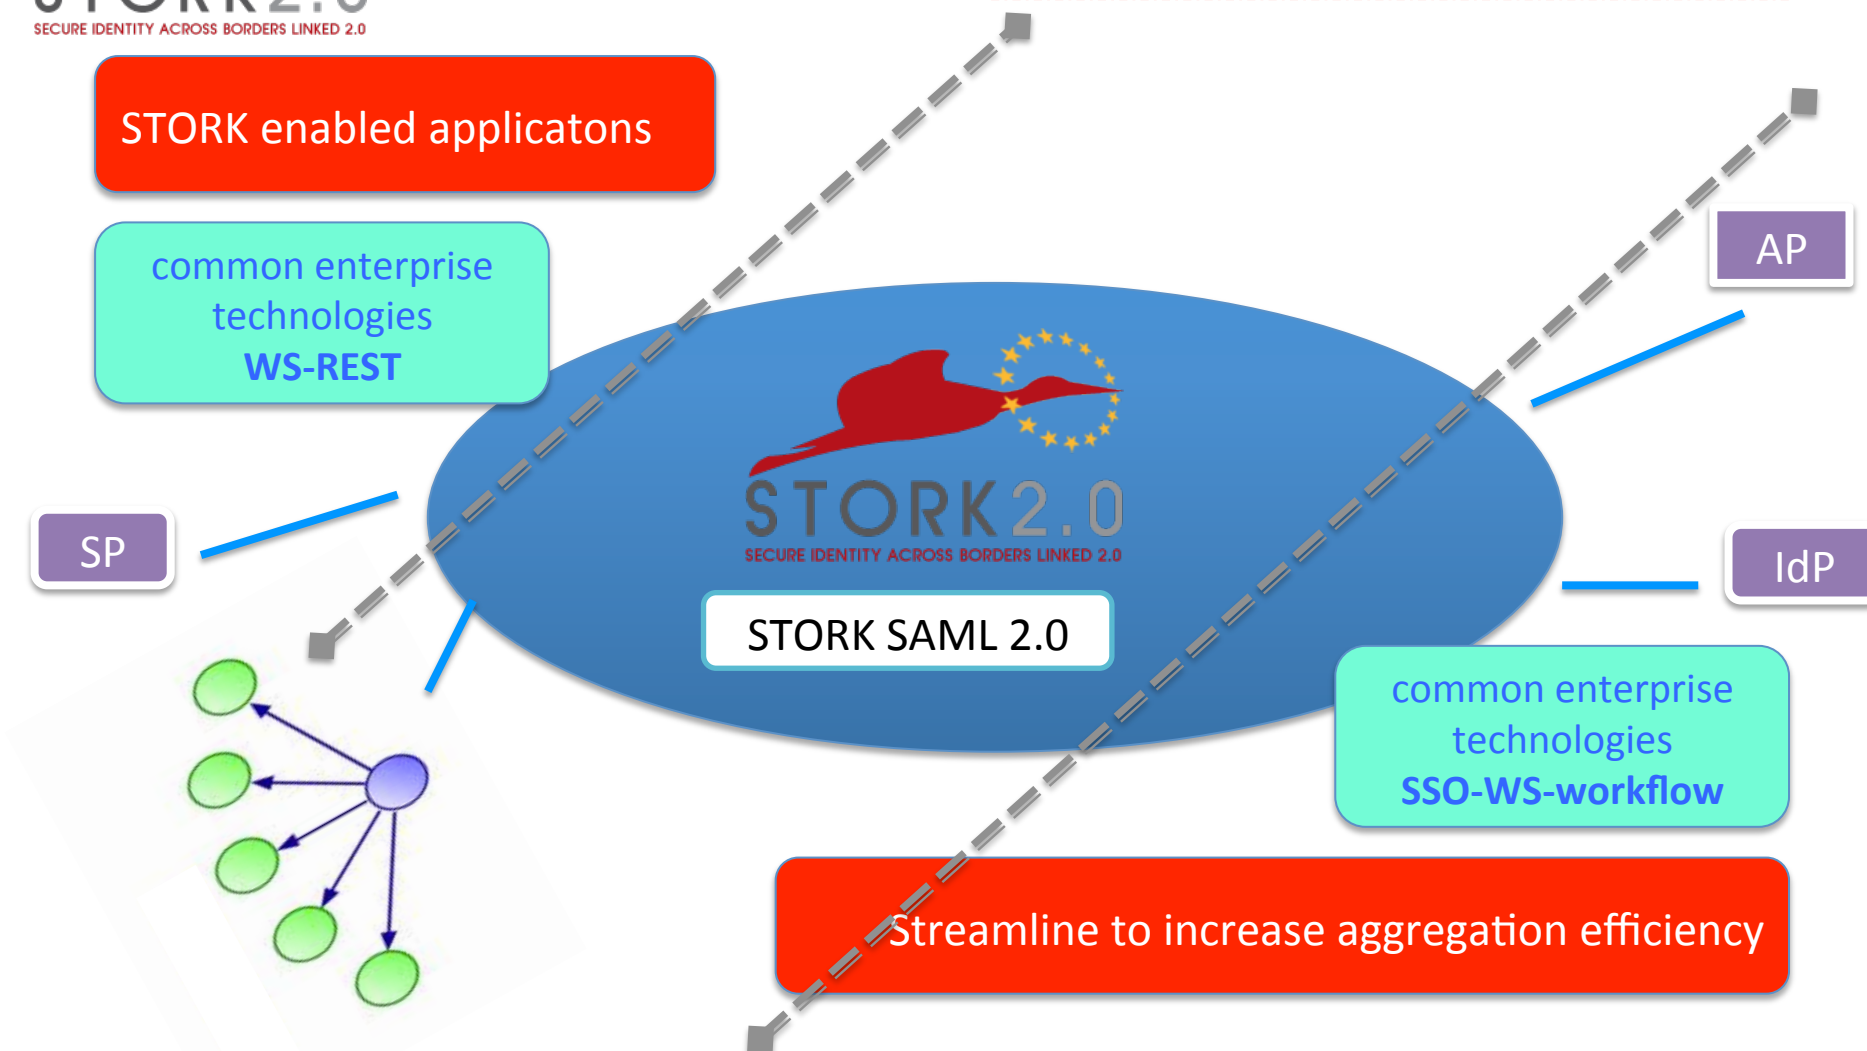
SECURE IDENTITY ACROSS BORDERS LINKED 2.0

STORK enabled applicatons

common enterprise technologies
WS-REST

AP

SP

STORK2.0
SECURE IDENTITY ACROSS BORDERS LINKED 2.0

STORK SAML 2.0

IdP

common enterprise technologies
SSO-WS-workflow

Streamline to increase aggregation efficiency